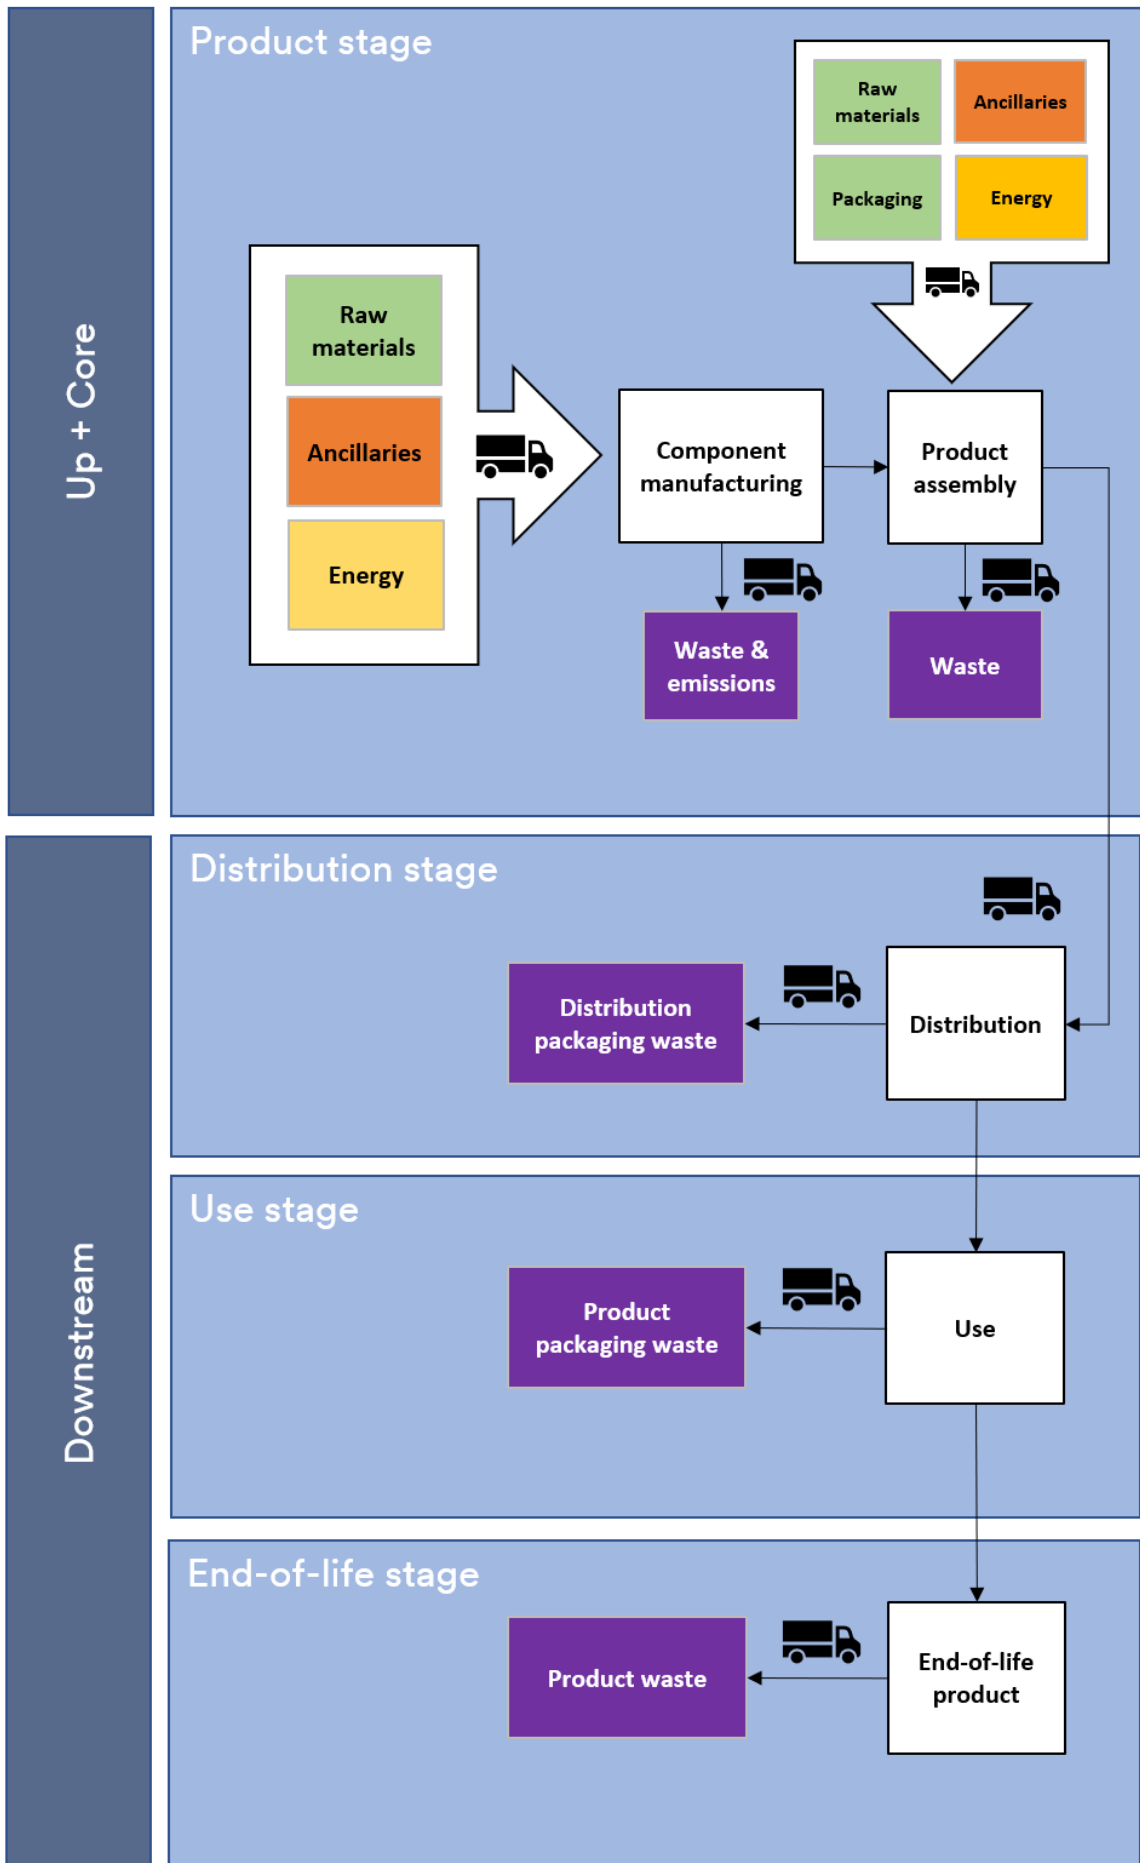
Up + Core

Product stage

Raw materials

Ancillaries

Packaging

Energy

Raw materials

Ancillaries

Energy

Component manufacturing

Product assembly

Waste & emissions

Waste

Downstream

Distribution stage

Distribution packaging waste

Distribution

Use stage

Product packaging waste

Use

End-of-life stage

Product waste

End-of-life product